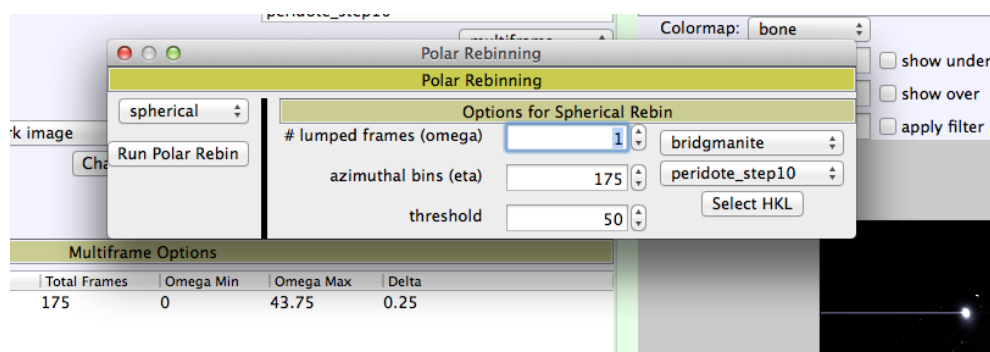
peridote_step10
multiframe
Colormap: bone
show under
show over
apply filter
rk image
Ch
Polar Rebinning
Polar Rebinning
spherical
Run Polar Rebin
Options for Spherical Rebin
# lumped frames (omega) 1
azimuthal bins (eta) 175
threshold 50
bridgmanite
peridote_step10
Select HKL
Multiframe Options

| Total Frames | Omega Min | Omega Max | Delta |
|---|---|---|---|
| 175 | 0 | 43.75 | 0.25 |